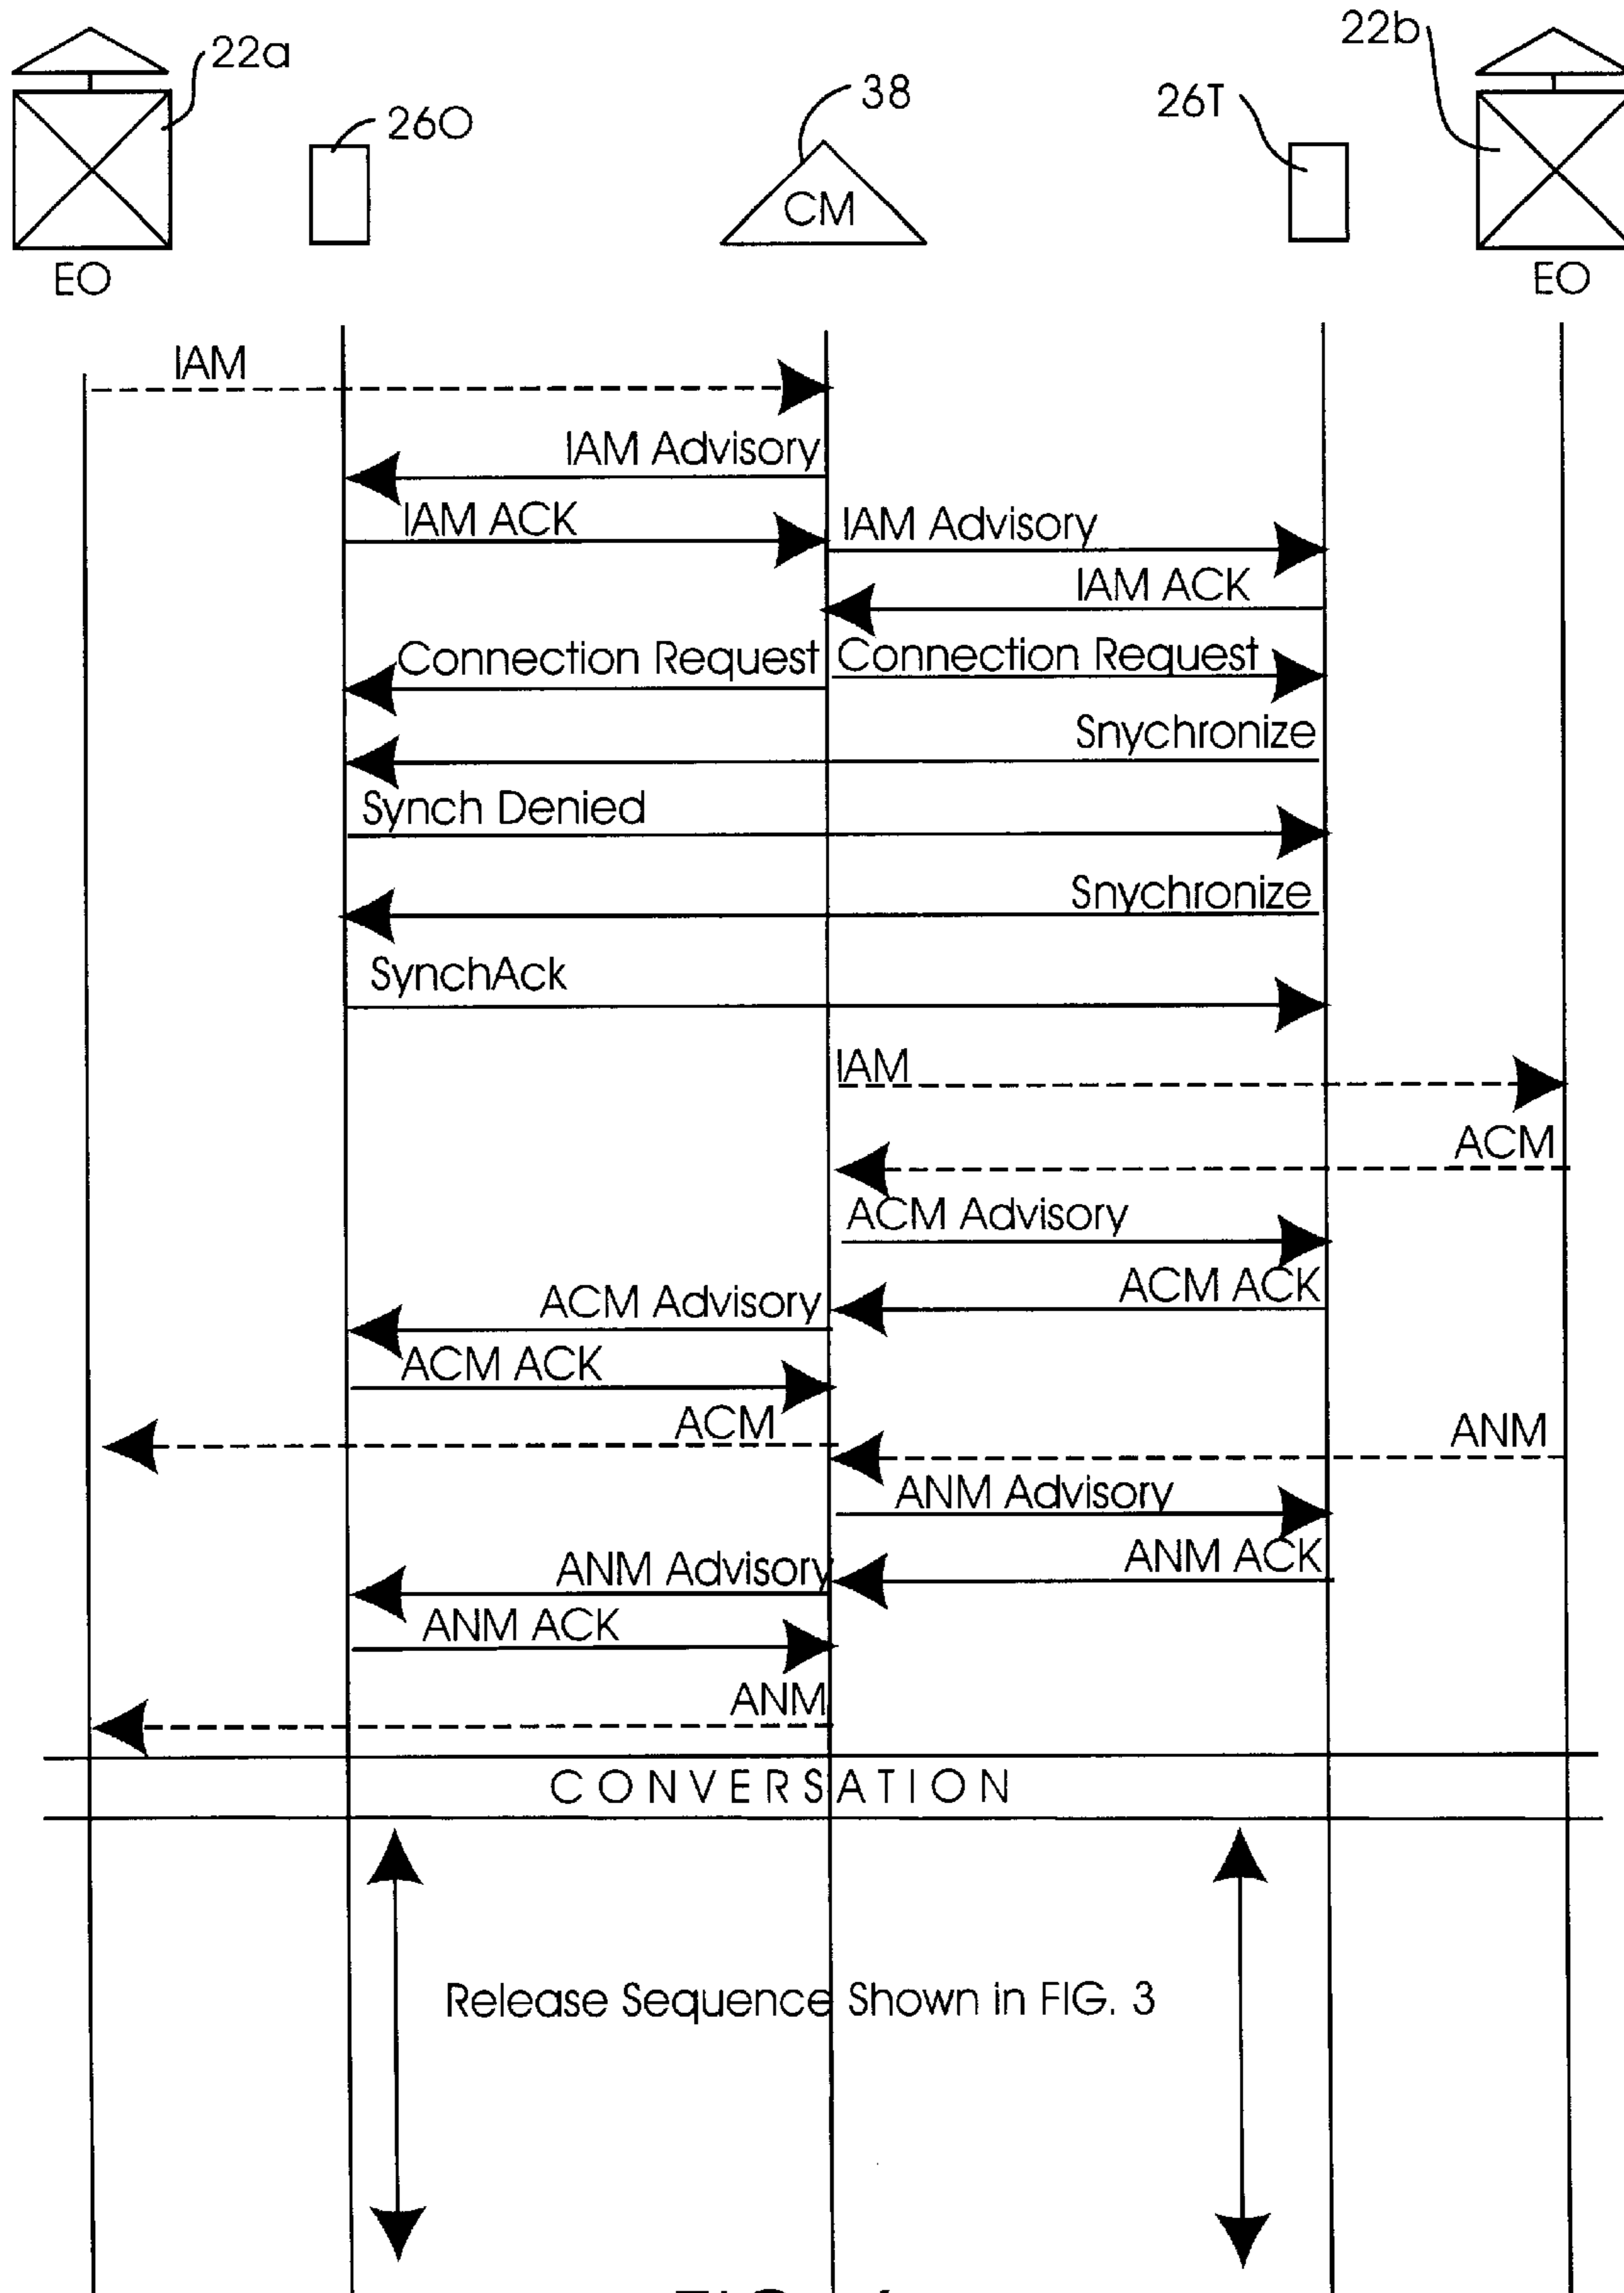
22a

EO

26O

38

CM

26T

22b

EO

IAM

IAM Advisory

IAM ACK

IAM Advisory

IAM ACK

Connection Request

Connection Request

Snychronize

Synch Denied

Snychronize

SynchAck

IAM

ACM

ACM Advisory

ACM ACK

ACM Advisory

ACM ACK

ACM

ANM

ANM Advisory

ANM ACK

ANM Advisory

ANM ACK

ANM

CONVERSATION

Release Sequence Shown in FIG. 3

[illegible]